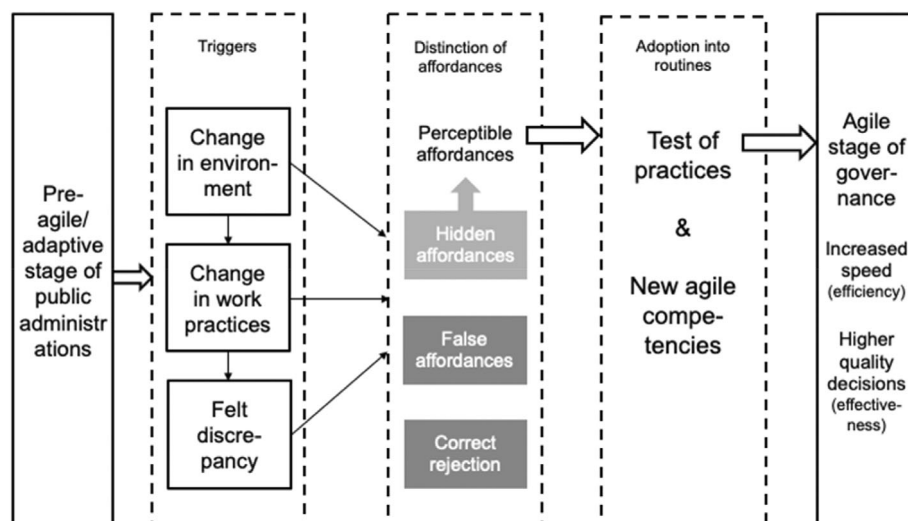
Pre-agile/ adaptive stage of public administrations

Triggers

Change in environment

Change in work practices

Felt discrepancy

Distinction of affordances

Perceptible affordances

Hidden affordances

False affordances

Correct rejection

Adoption into routines

Test of practices

&

New agile competencies

Agile stage of governance

Increased speed (efficiency)

Higher quality decisions (effectiveness)